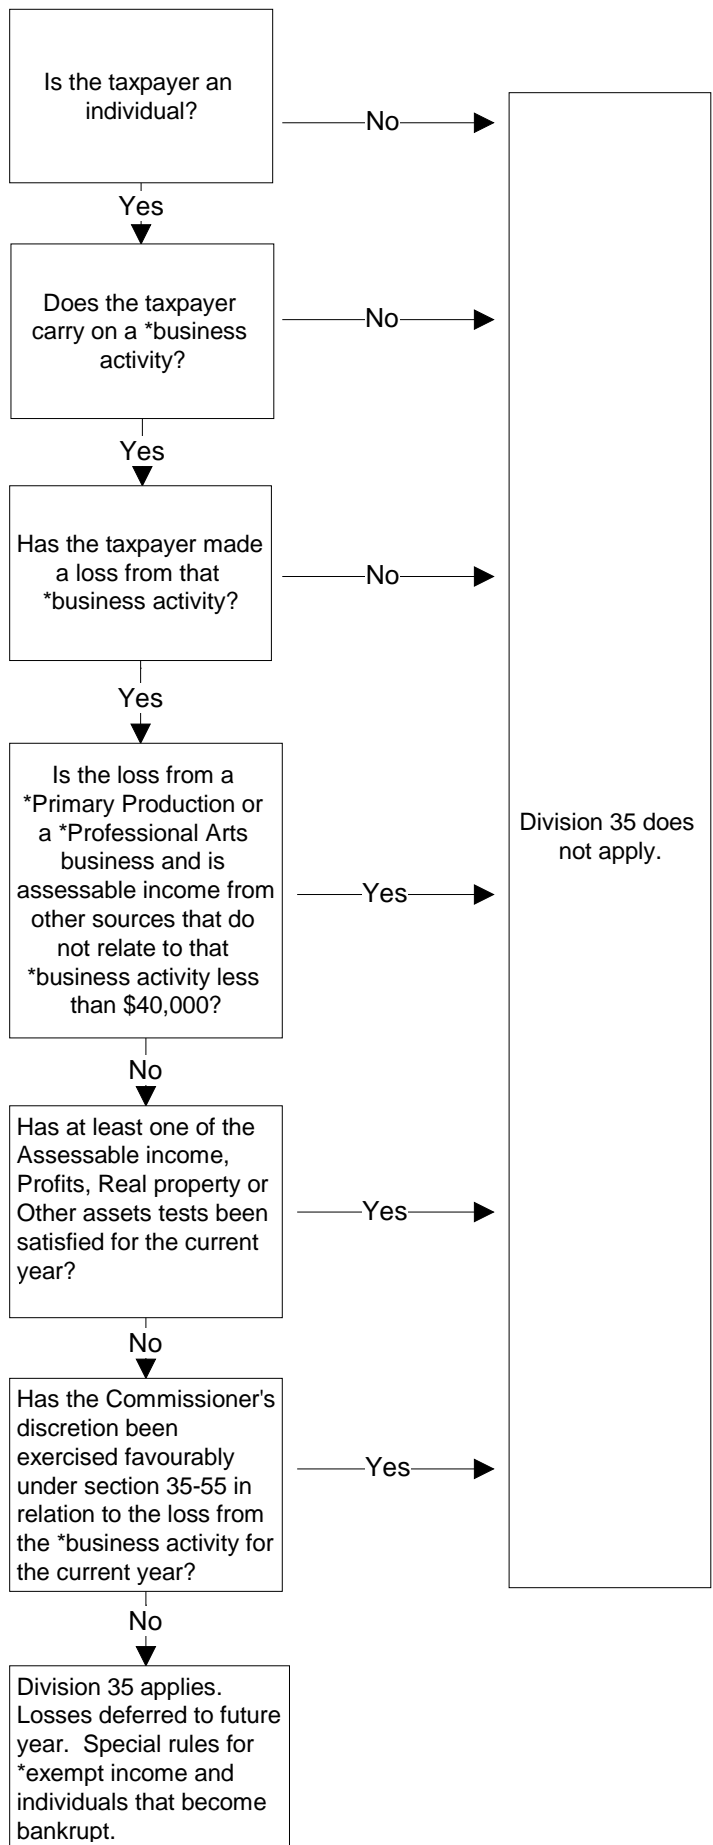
Is the taxpayer an individual?

No

Yes

Does the taxpayer carry on a *business activity?

No

Yes

Has the taxpayer made a loss from that *business activity?

No

Yes

Is the loss from a *Primary Production or a *Professional Arts business and is assessable income from other sources that do not relate to that *business activity less than $40,000?

Yes

No

Has at least one of the Assessable income, Profits, Real property or Other assets tests been satisfied for the current year?

Yes

No

Has the Commissioner's discretion been exercised favourably under section 35-55 in relation to the loss from the *business activity for the current year?

Yes

No

Division 35 applies. Losses deferred to future year. Special rules for *exempt income and individuals that become bankrupt.

Division 35 does not apply.